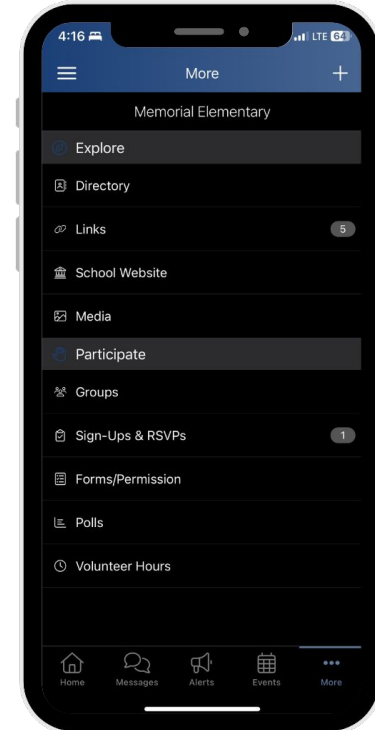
4:16

LTE 64

More

Memorial Elementary

Explore

Directory

Links 5

School Website

Media

Participate

Groups

Sign-Ups & RSVPs 1

Forms/Permission

Polls

Volunteer Hours

Home Messages Alerts Events More